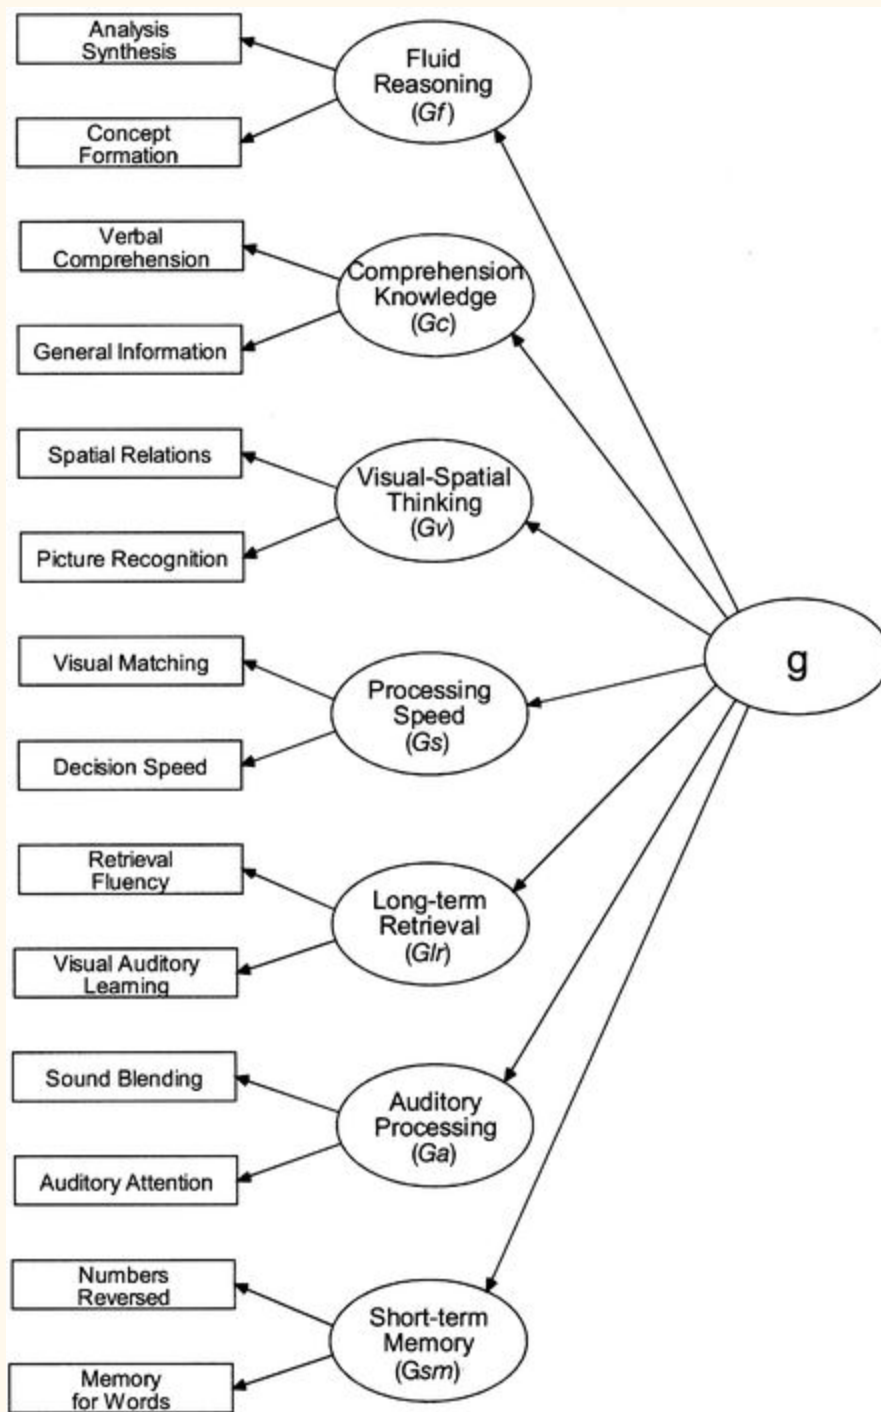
Analysis Synthesis

Concept Formation

Fluid Reasoning (Gf)

Verbal Comprehension

General Information

Comprehension Knowledge (Gc)

Spatial Relations

Picture Recognition

Visual-Spatial Thinking (Gv)

Visual Matching

Decision Speed

Processing Speed (Gs)

g

Retrieval Fluency

Visual Auditory Learning

Long-term Retrieval (Glr)

Sound Blending

Auditory Attention

Auditory Processing (Ga)

Numbers Reversed

Memory for Words

Short-term Memory (Gsm)